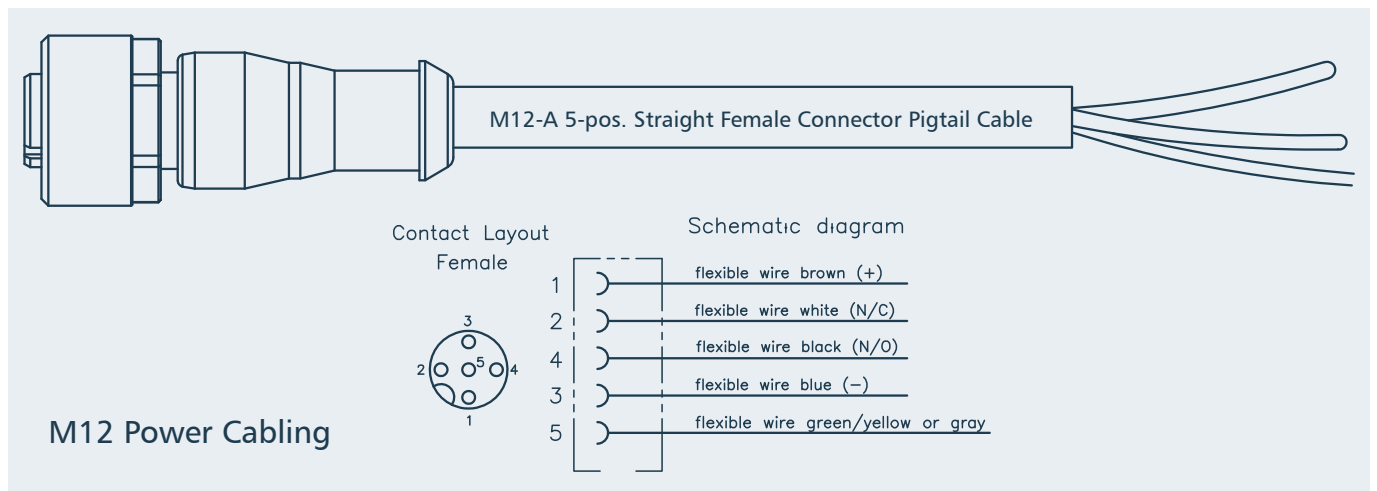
M12-A 5-pos. Straight Female Connector Pigtail Cable

Contact Layout Female

3
2 5 4
1

Schematic diagram

1 flexible wire brown (+)
2 flexible wire white (N/C)
4 flexible wire black (N/O)
3 flexible wire blue (−)
5 flexible wire green/yellow or gray

M12 Power Cabling